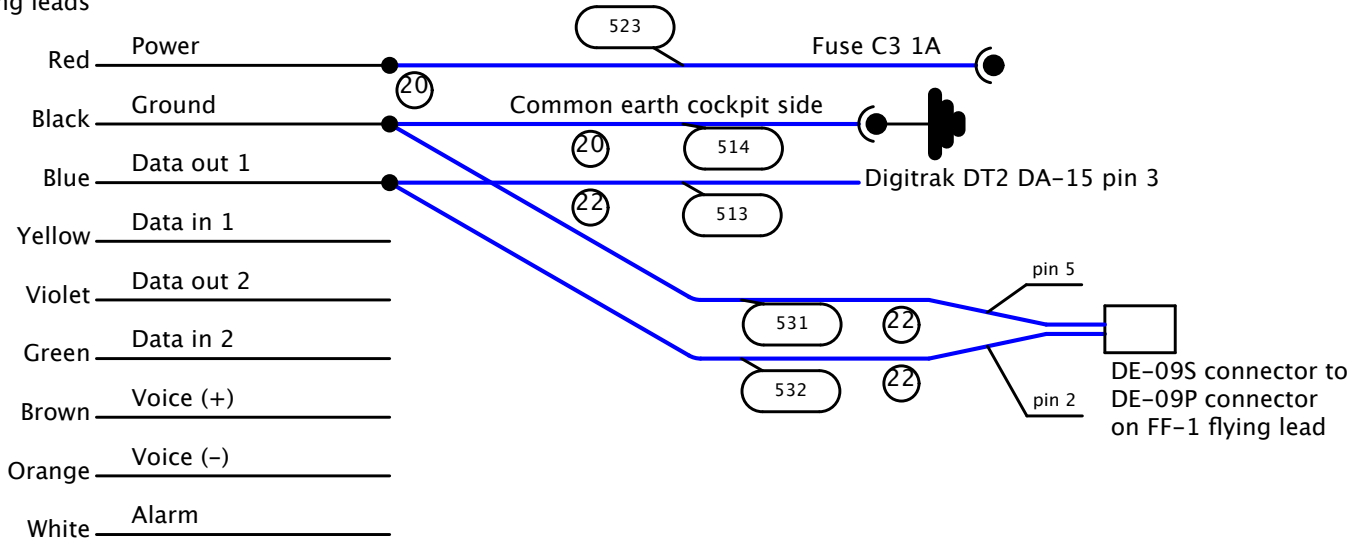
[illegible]g leads

Red Power
Black Ground
Blue Data out 1
Yellow Data in 1
Violet Data out 2
Green Data in 2
Brown Voice (+)
Orange Voice (-)
White Alarm

523
Fuse C3 1A
20
Common earth cockpit side
20
514
Digitrak DT2 DA-15 pin 3
22
513
pin 5
531
22
532
22
pin 2
DE-09S connector to DE-09P connector on FF-1 flying lead